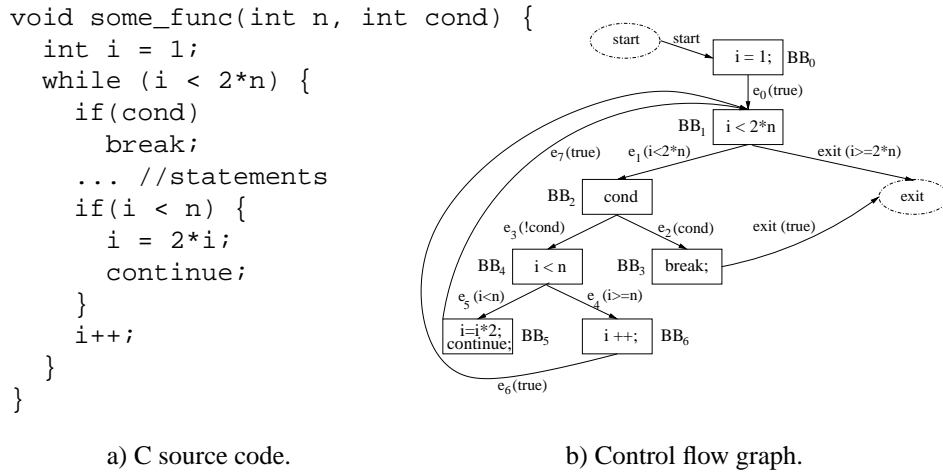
void some_func(int n, int cond) {
  int i = 1;
  while (i < 2*n) {
    if(cond)
      break;
    ... //statements
    if(i < n) {
      i = 2*i;
      continue;
    }
    i++;
  }
}

start
start
i = 1;
$BB_0$
$e_0$(true)
$BB_1$
i < 2*n
$e_7$(true)
$e_1$ (i<2*n)
exit (i>=2*n)
exit
$BB_2$
cond
exit (true)
$e_3$(!cond)
$e_2$(cond)
$BB_4$
i < n
$BB_3$
break;
$e_5$ (i<n)
$e_4$ (i>=n)
i=i*2;
continue;
$BB_5$
i ++;
$BB_6$
$e_6$(true)

a) C source code.

b) Control flow graph.